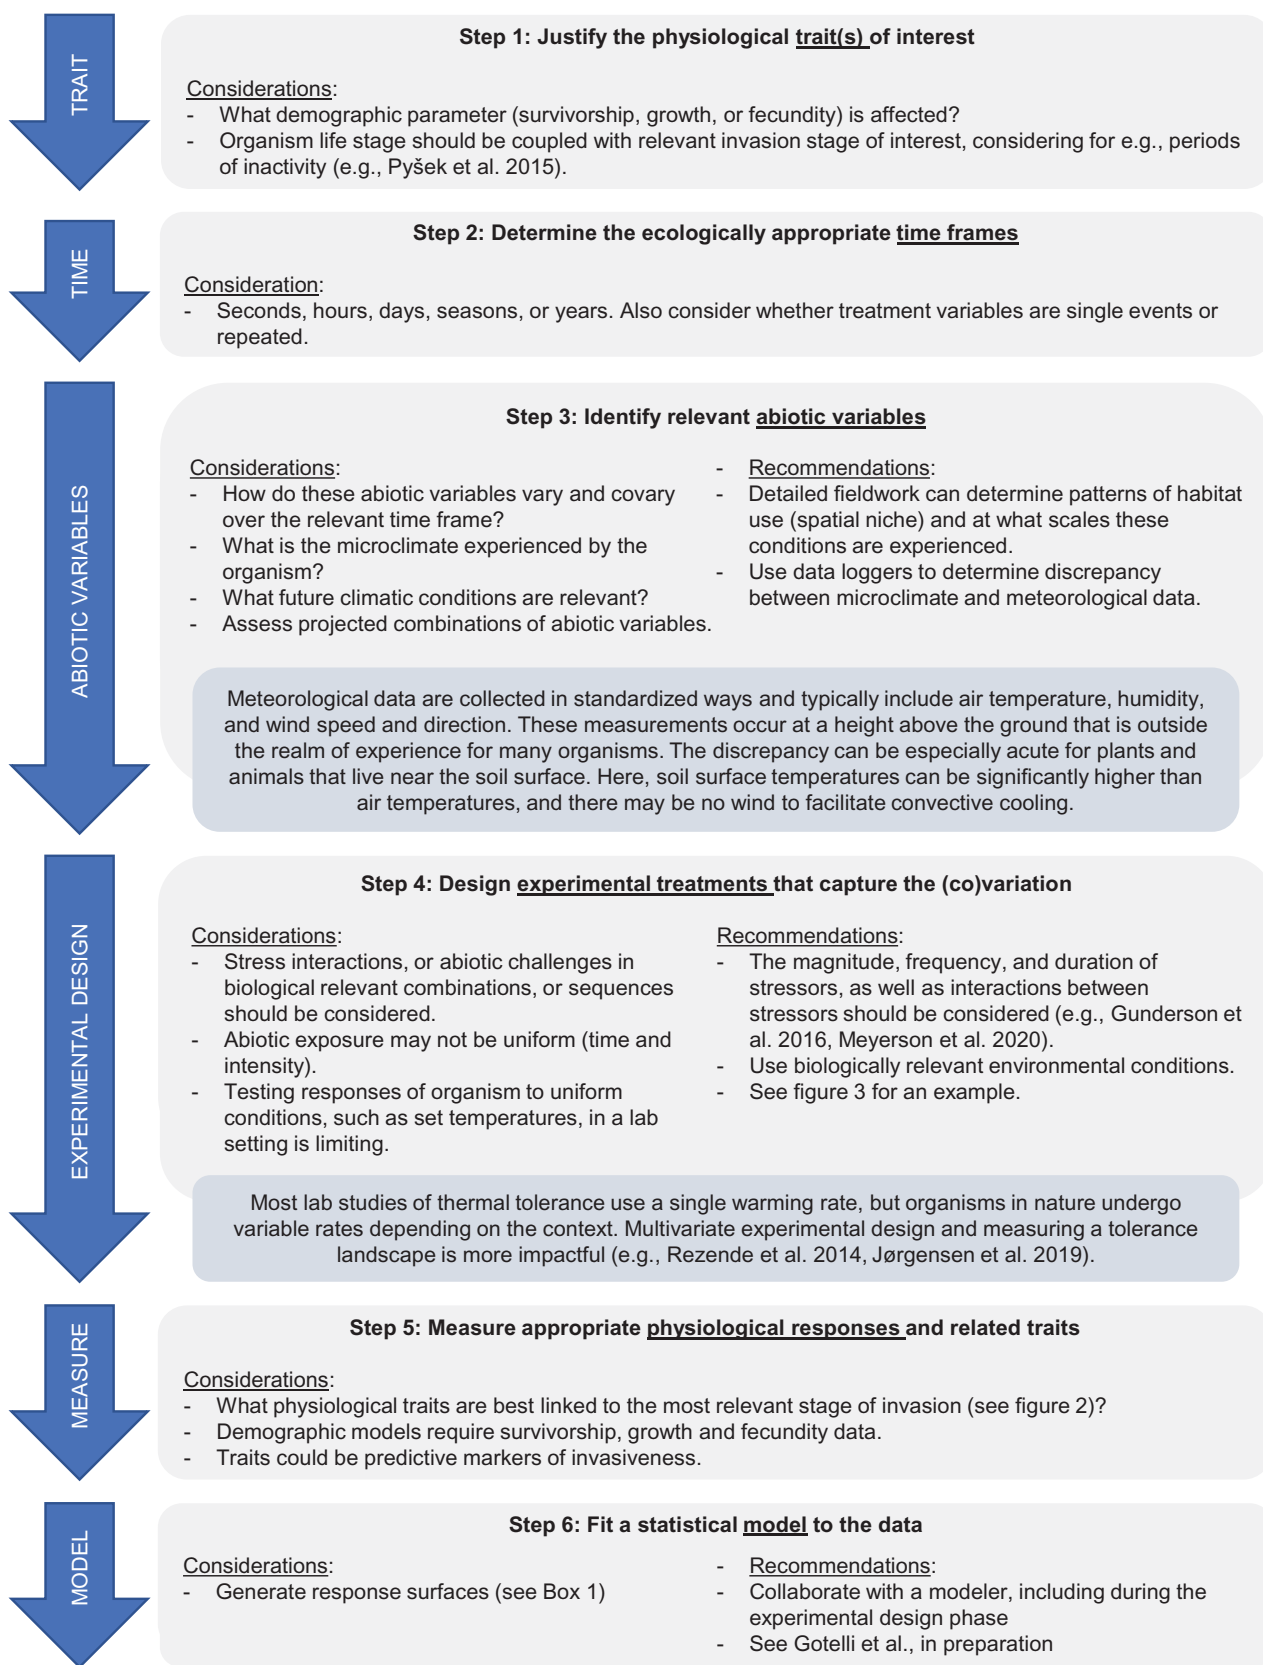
TRAIT

Step 1: Justify the physiological trait(s) of interest

Considerations:
- What demographic parameter (survivorship, growth, or fecundity) is affected?
- Organism life stage should be coupled with relevant invasion stage of interest, considering for e.g., periods of inactivity (e.g., Pyšek et al. 2015).

TIME

Step 2: Determine the ecologically appropriate time frames

Consideration:
- Seconds, hours, days, seasons, or years. Also consider whether treatment variables are single events or repeated.

ABIOTIC VARIABLES

Step 3: Identify relevant abiotic variables

Considerations:
- How do these abiotic variables vary and covary over the relevant time frame?
- What is the microclimate experienced by the organism?
- What future climatic conditions are relevant?
- Assess projected combinations of abiotic variables.

- Recommendations:
- Detailed fieldwork can determine patterns of habitat use (spatial niche) and at what scales these conditions are experienced.
- Use data loggers to determine discrepancy between microclimate and meteorological data.

Meteorological data are collected in standardized ways and typically include air temperature, humidity, and wind speed and direction. These measurements occur at a height above the ground that is outside the realm of experience for many organisms. The discrepancy can be especially acute for plants and animals that live near the soil surface. Here, soil surface temperatures can be significantly higher than air temperatures, and there may be no wind to facilitate convective cooling.

EXPERIMENTAL DESIGN

Step 4: Design experimental treatments that capture the (co)variation

Considerations:
- Stress interactions, or abiotic challenges in biological relevant combinations, or sequences should be considered.
- Abiotic exposure may not be uniform (time and intensity).
- Testing responses of organism to uniform conditions, such as set temperatures, in a lab setting is limiting.

Recommendations:
- The magnitude, frequency, and duration of stressors, as well as interactions between stressors should be considered (e.g., Gunderson et al. 2016, Meyerson et al. 2020).
- Use biologically relevant environmental conditions.
- See figure 3 for an example.

Most lab studies of thermal tolerance use a single warming rate, but organisms in nature undergo variable rates depending on the context. Multivariate experimental design and measuring a tolerance landscape is more impactful (e.g., Rezende et al. 2014, Jørgensen et al. 2019).

MEASURE

Step 5: Measure appropriate physiological responses and related traits

Considerations:
- What physiological traits are best linked to the most relevant stage of invasion (see figure 2)?
- Demographic models require survivorship, growth and fecundity data.
- Traits could be predictive markers of invasiveness.

MODEL

Step 6: Fit a statistical model to the data

Considerations:
- Generate response surfaces (see Box 1)

- Recommendations:
- Collaborate with a modeler, including during the experimental design phase
- See Gotelli et al., in preparation